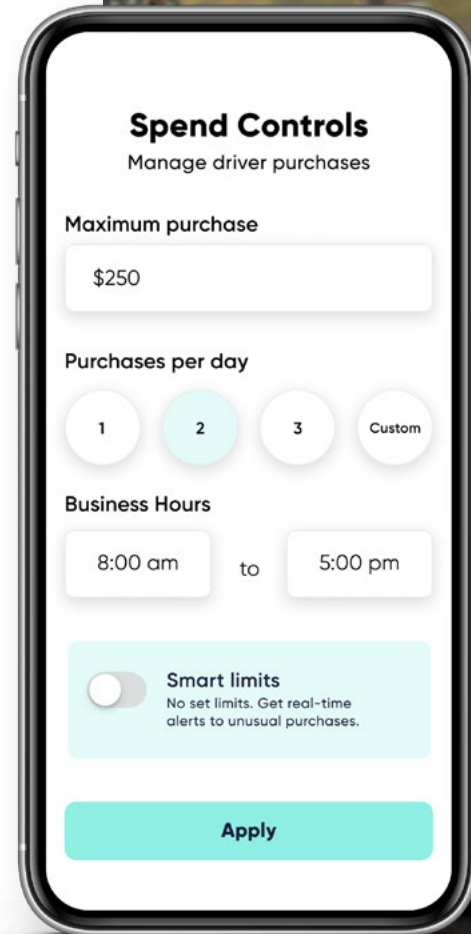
Spend Controls
Manage driver purchases

Maximum purchase

$250

Purchases per day

1 2 3 Custom

Business Hours

8:00 am to 5:00 pm

Smart limits
No set limits. Get real-time alerts to unusual purchases.

Apply